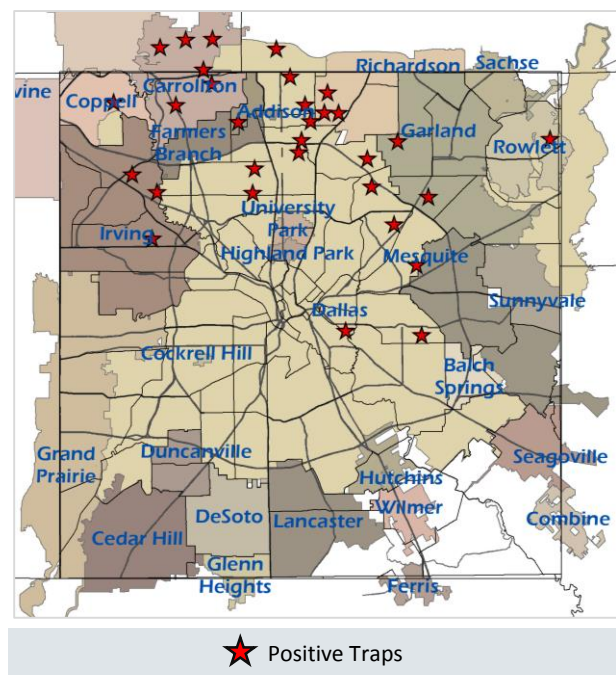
vine
Coppell
Carrollton
Richardson
Sachse
Addison
Farmers Branch
Garland
Rowlett
Irving
University Park
Highland Park
Mesquite
Sunnyvale
Dallas
Cockrell Hill
Balch Springs
Grand Prairie
Duncanville
Seagoville
Hutchins
Wilmer
DeSoto
Lancaster
Combine
Cedar Hill
Glenn Heights
Ferris

Positive Traps